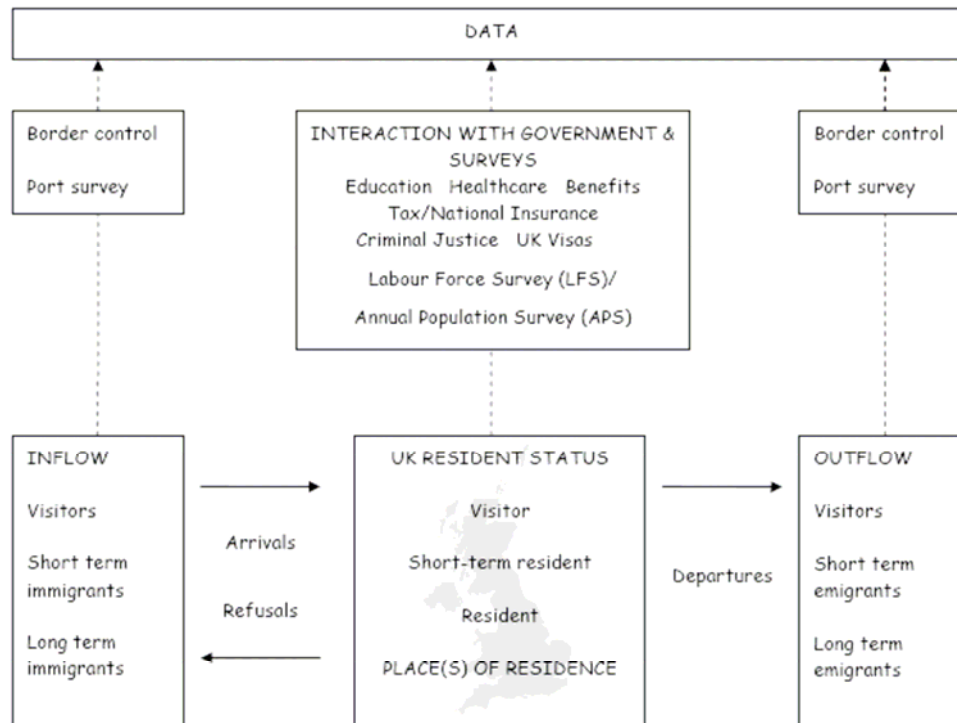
DATA

Border control

Port survey

INTERACTION WITH GOVERNMENT & SURVEYS

Education Healthcare Benefits

Tax/National Insurance

Criminal Justice UK Visas

Labour Force Survey (LFS)/

Annual Population Survey (APS)

Border control

Port survey

INFLOW

Visitors

Short term immigrants

Long term immigrants

Arrivals

Refusals

UK RESIDENT STATUS

Visitor

Short-term resident

Resident

PLACE(S) OF RESIDENCE

Departures

OUTFLOW

Visitors

Short term emigrants

Long term emigrants